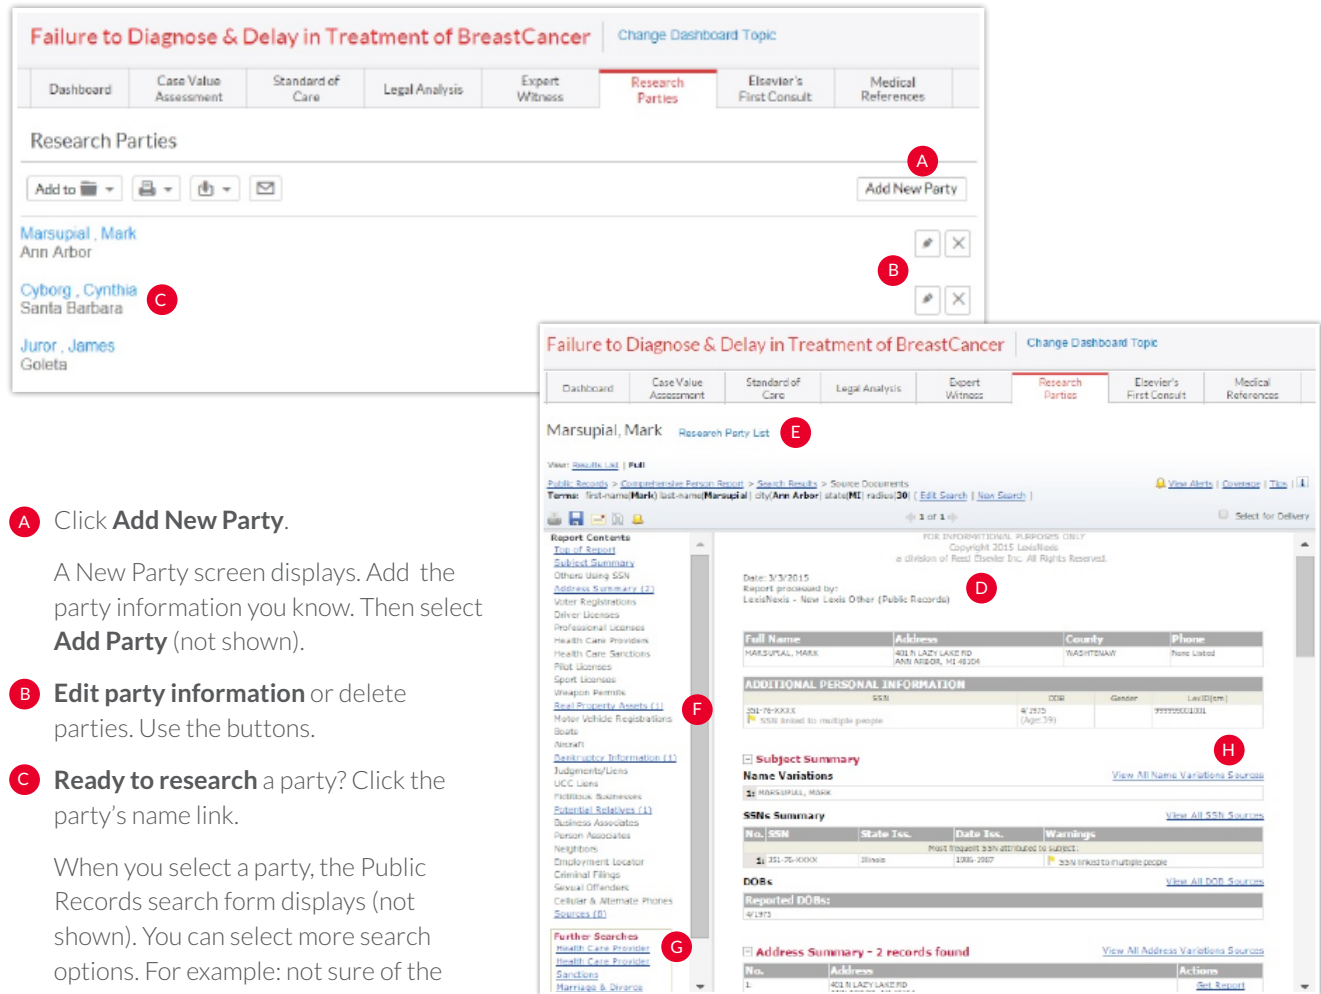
Failure to Diagnose & Delay in Treatment of BreastCancer | Change Dashboard Topic

Dashboard | Case Value Assessment | Standard of Care | Legal Analysis | Expert Witness | Research Parties | Elsevier's First Consult | Medical References

Research Parties

Add to | Add New Party

A

Marsupial , Mark
Ann Arbor

B

Cyborg , Cynthia
Santa Barbara

C

Juror , James
Goleta

Failure to Diagnose & Delay in Treatment of BreastCancer | Change Dashboard Topic

Dashboard | Case Value Assessment | Standard of Care | Legal Analysis | Expert Witness | Research Parties | Elsevier's First Consult | Medical References

Marsupial, Mark Research Party List

E

View: Results List | Full

Public Records > Comprehensive Person Report > Search Results > Source Documents
Terms: first-name(Mark) last-name(Marsupial) city(Ann Arbor) state(MI) radius(30) | Edit Search | New Search |

View Alerts | Coverage | Tips

1 of 1

Select for Delivery

Report Contents
Top of Report
Subject Summary
Others Using SSN
Address Summary (2)
Voter Registrations
Driver Licenses
Professional Licenses
Health Care Providers
Health Care Sanctions
Pilot Licenses
Sport Licenses
Weapon Permits
Real Property Assets (1)
Motor Vehicle Registrations
Boats
Aircraft
Bankruptcy Information (1)
Judgments/Liens
UCC Liens
Fictitious Businesses
Potential Relatives (1)
Business Associates
Person Associates
Neighbors
Employment Locator
Criminal Filings
Sexual Offenders
Cellular & Alternate Phones
Sources (8)

F

Further Searches
Health Care Provider
Health Care Provider
Sanctions
Marriage & Divorce

G

FOR INFORMATIONAL PURPOSES ONLY
Copyright 2015 LexisNexis
a division of Reed Elsevier Inc. All Rights Reserved.

Date: 3/3/2015
Report processed by:
LexisNexis - New Lexis Other (Public Records)

D

| Full Name | Address | County | Phone |
|---|---|---|---|
| MARSUPIAL, MARK | 401 N LAZY LAKE RD ANN ARBOR, MI 48104 | WASHTENAW | None Listed |

ADDITIONAL PERSONAL INFORMATION

| SSN | DOB | Gender | LexID(sm) |
|---|---|---|---|
| 351-76-XXXX SSN linked to multiple people | 4/1975 (Age: 39) | | 999999001001 |

H

Subject Summary
Name Variations | View All Name Variations Sources
1: MARSUPIAL, MARK

SSNs Summary | View All SSN Sources

| No. | SSN | State Iss. | Date Iss. | Warnings |
|---|---|---|---|---|
| | | Most frequent SSN attributed to subject: | | |
| 1: | 351-76-XXXX | Illinois | 1986-1987 | SSN linked to multiple people |

DOBs | View All DOB Sources
Reported DOBs:
4/1973

Address Summary - 2 records found | View All Address Variations Sources

| No. | Address | Actions |
|---|---|---|
| 1: | 401 N LAZY LAKE RD | Get Report |

A Click Add New Party.

A New Party screen displays. Add the party information you know. Then select Add Party (not shown).

B Edit party information or delete parties. Use the buttons.

C Ready to research a party? Click the party's name link.

When you select a party, the Public Records search form displays (not shown). You can select more search options. For example: not sure of the